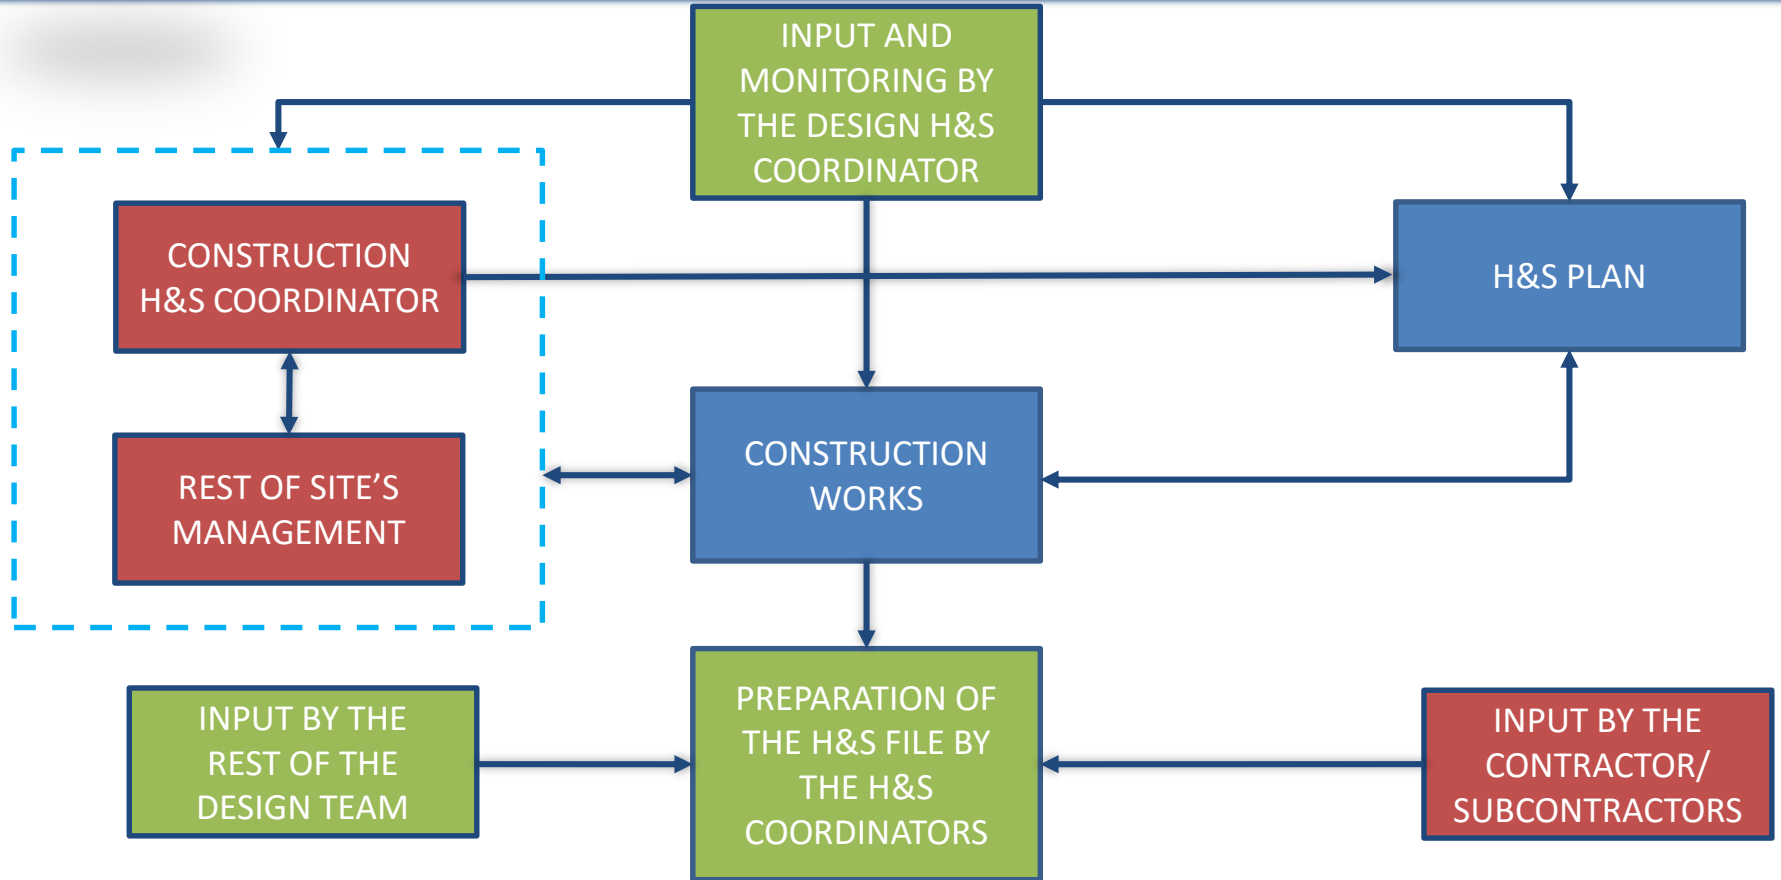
INPUT AND MONITORING BY THE DESIGN H&S COORDINATOR

CONSTRUCTION H&S COORDINATOR

H&S PLAN

REST OF SITE’S MANAGEMENT

CONSTRUCTION WORKS

INPUT BY THE REST OF THE DESIGN TEAM

PREPARATION OF THE H&S FILE BY THE H&S COORDINATORS

INPUT BY THE CONTRACTOR/ SUBCONTRACTORS